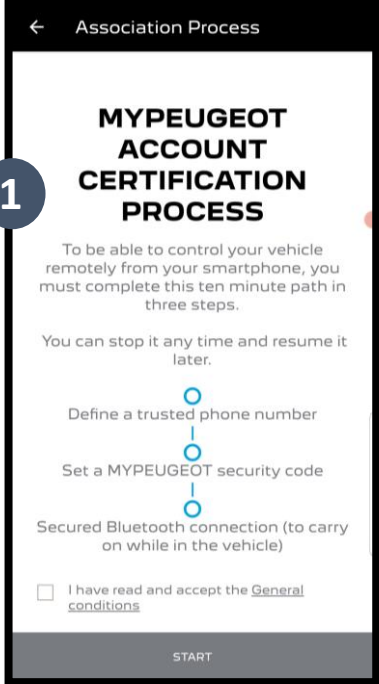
← Association Process

1

MYPEUGEOT ACCOUNT CERTIFICATION PROCESS

To be able to control your vehicle remotely from your smartphone, you must complete this ten minute path in three steps.

You can stop it any time and resume it later.

Define a trusted phone number

Set a MYPEUGEOT security code

Secured Bluetooth connection (to carry on while in the vehicle)

I have read and accept the General conditions

START